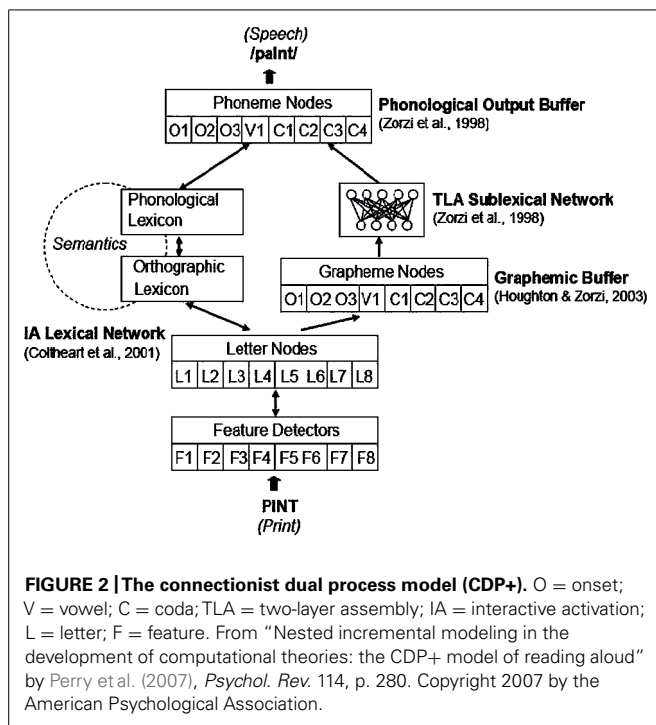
(Speech)
/paInt/

Phoneme Nodes

| O1 | O2 | O3 | V1 | C1 | C2 | C3 | C4 |
|---|---|---|---|---|---|---|---|

Phonological Output Buffer
(Zorzi et al., 1998)

Phonological Lexicon

Semantics

Orthographic Lexicon

TLA Sublexical Network
(Zorzi et al., 1998)

Grapheme Nodes

| O1 | O2 | O3 | V1 | C1 | C2 | C3 | C4 |
|---|---|---|---|---|---|---|---|

Graphemic Buffer
(Houghton & Zorzi, 2003)

IA Lexical Network
(Coltheart et al., 2001)

Letter Nodes

| L1 | L2 | L3 | L4 | L5 | L6 | L7 | L8 |
|---|---|---|---|---|---|---|---|

Feature Detectors

| F1 | F2 | F3 | F4 | F5 | F6 | F7 | F8 |
|---|---|---|---|---|---|---|---|

PINT
(Print)

FIGURE 2 | The connectionist dual process model (CDP+). O = onset; V = vowel; C = coda; TLA = two-layer assembly; IA = interactive activation; L = letter; F = feature. From "Nested incremental modeling in the development of computational theories: the CDP+ model of reading aloud" by Perry et al. (2007), Psychol. Rev. 114, p. 280. Copyright 2007 by the American Psychological Association.